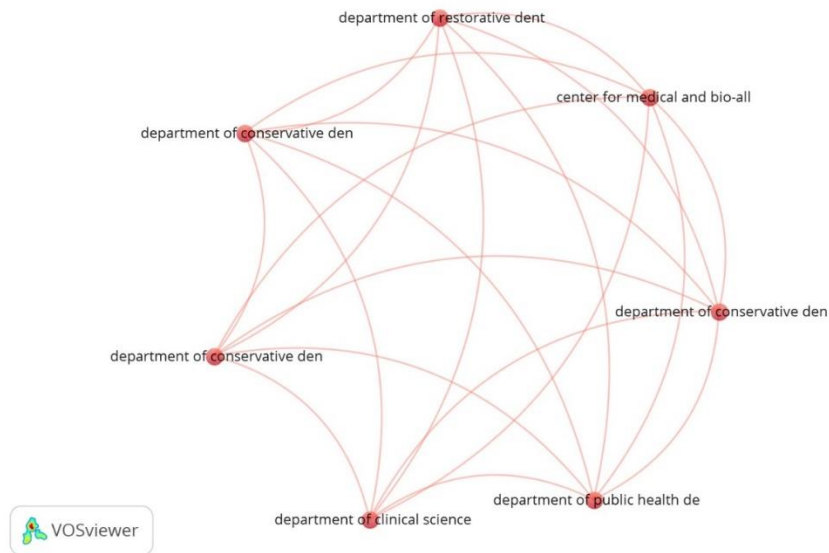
department of restorative dent

center for medical and bio-all

department of conservative den

department of conservative den

department of conservative den

department of public health de

department of clinical science

VOSviewer